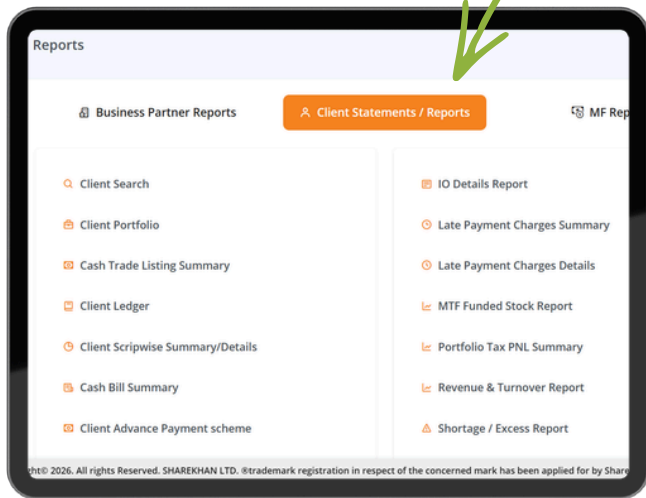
Reports

Business Partner Reports

Client Statements / Reports

MF Rep

Client Search

Client Portfolio

Cash Trade Listing Summary

Client Ledger

Client Scripwise Summary/Details

Cash Bill Summary

Client Advance Payment scheme

IO Details Report

Late Payment Charges Summary

Late Payment Charges Details

MTF Funded Stock Report

Portfolio Tax PNL Summary

Revenue & Turnover Report

Shortage / Excess Report

ght© 2026. All rights Reserved. SHAREKHAN LTD. ®trademark registration in respect of the concerned mark has been applied for by Share